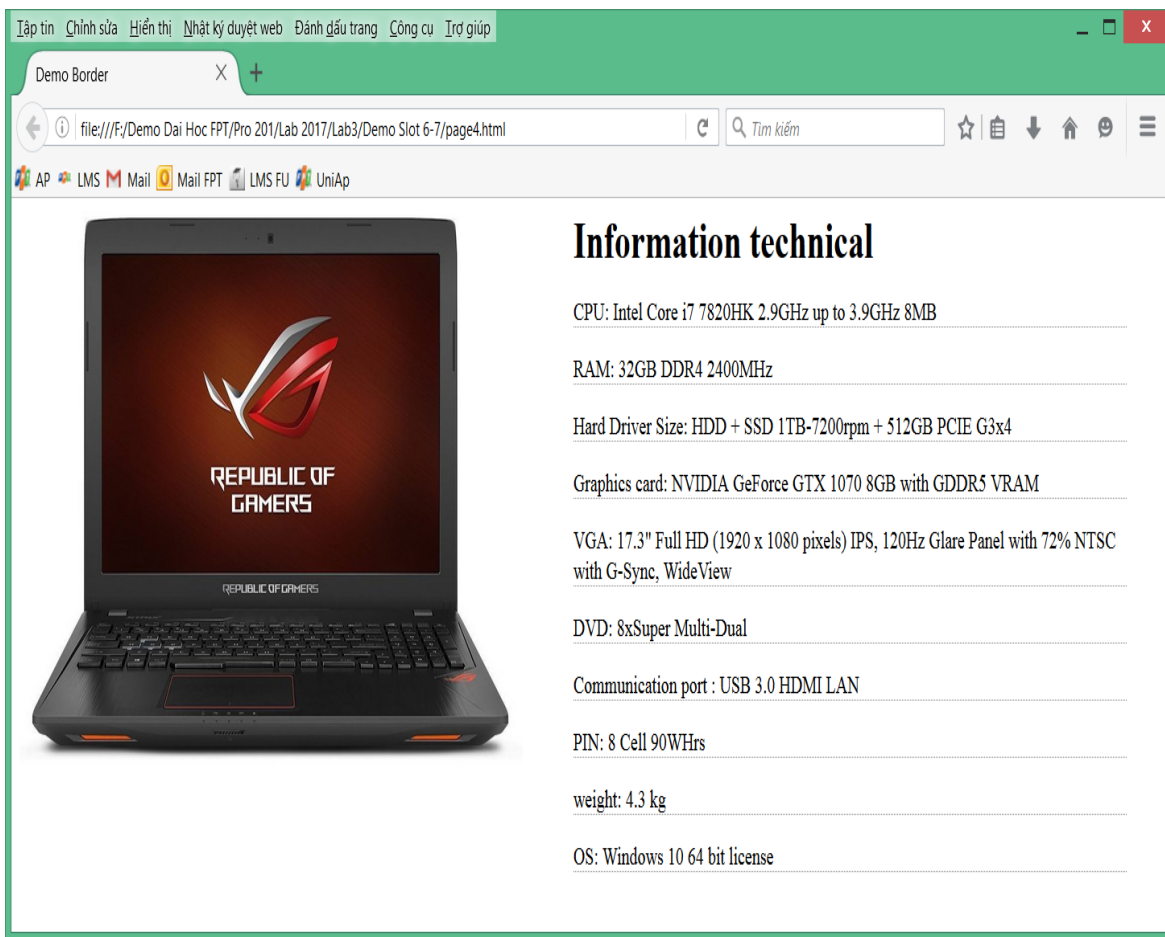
Tập tin Chỉnh sửa Hiển thị Nhật ký duyệt web Đánh dấu trang Công cụ Trợ giúp

Demo Border

file:///F:/Demo Dai Hoc FPT/Pro 201/Lab 2017/Lab3/Demo Slot 6-7/page4.html

Tìm kiếm

AP LMS Mail Mail FPT LMS FU UniAp

REPUBLIC OF GAMERS

REPUBLIC OF GAMERS

Information technical

CPU: Intel Core i7 7820HK 2.9GHz up to 3.9GHz 8MB

RAM: 32GB DDR4 2400MHz

Hard Driver Size: HDD + SSD 1TB-7200rpm + 512GB PCIE G3x4

Graphics card: NVIDIA GeForce GTX 1070 8GB with GDDR5 VRAM

VGA: 17.3" Full HD (1920 x 1080 pixels) IPS, 120Hz Glare Panel with 72% NTSC with G-Sync, WideView

DVD: 8xSuper Multi-Dual

Communication port : USB 3.0 HDMI LAN

PIN: 8 Cell 90WHrs

weight: 4.3 kg

OS: Windows 10 64 bit license